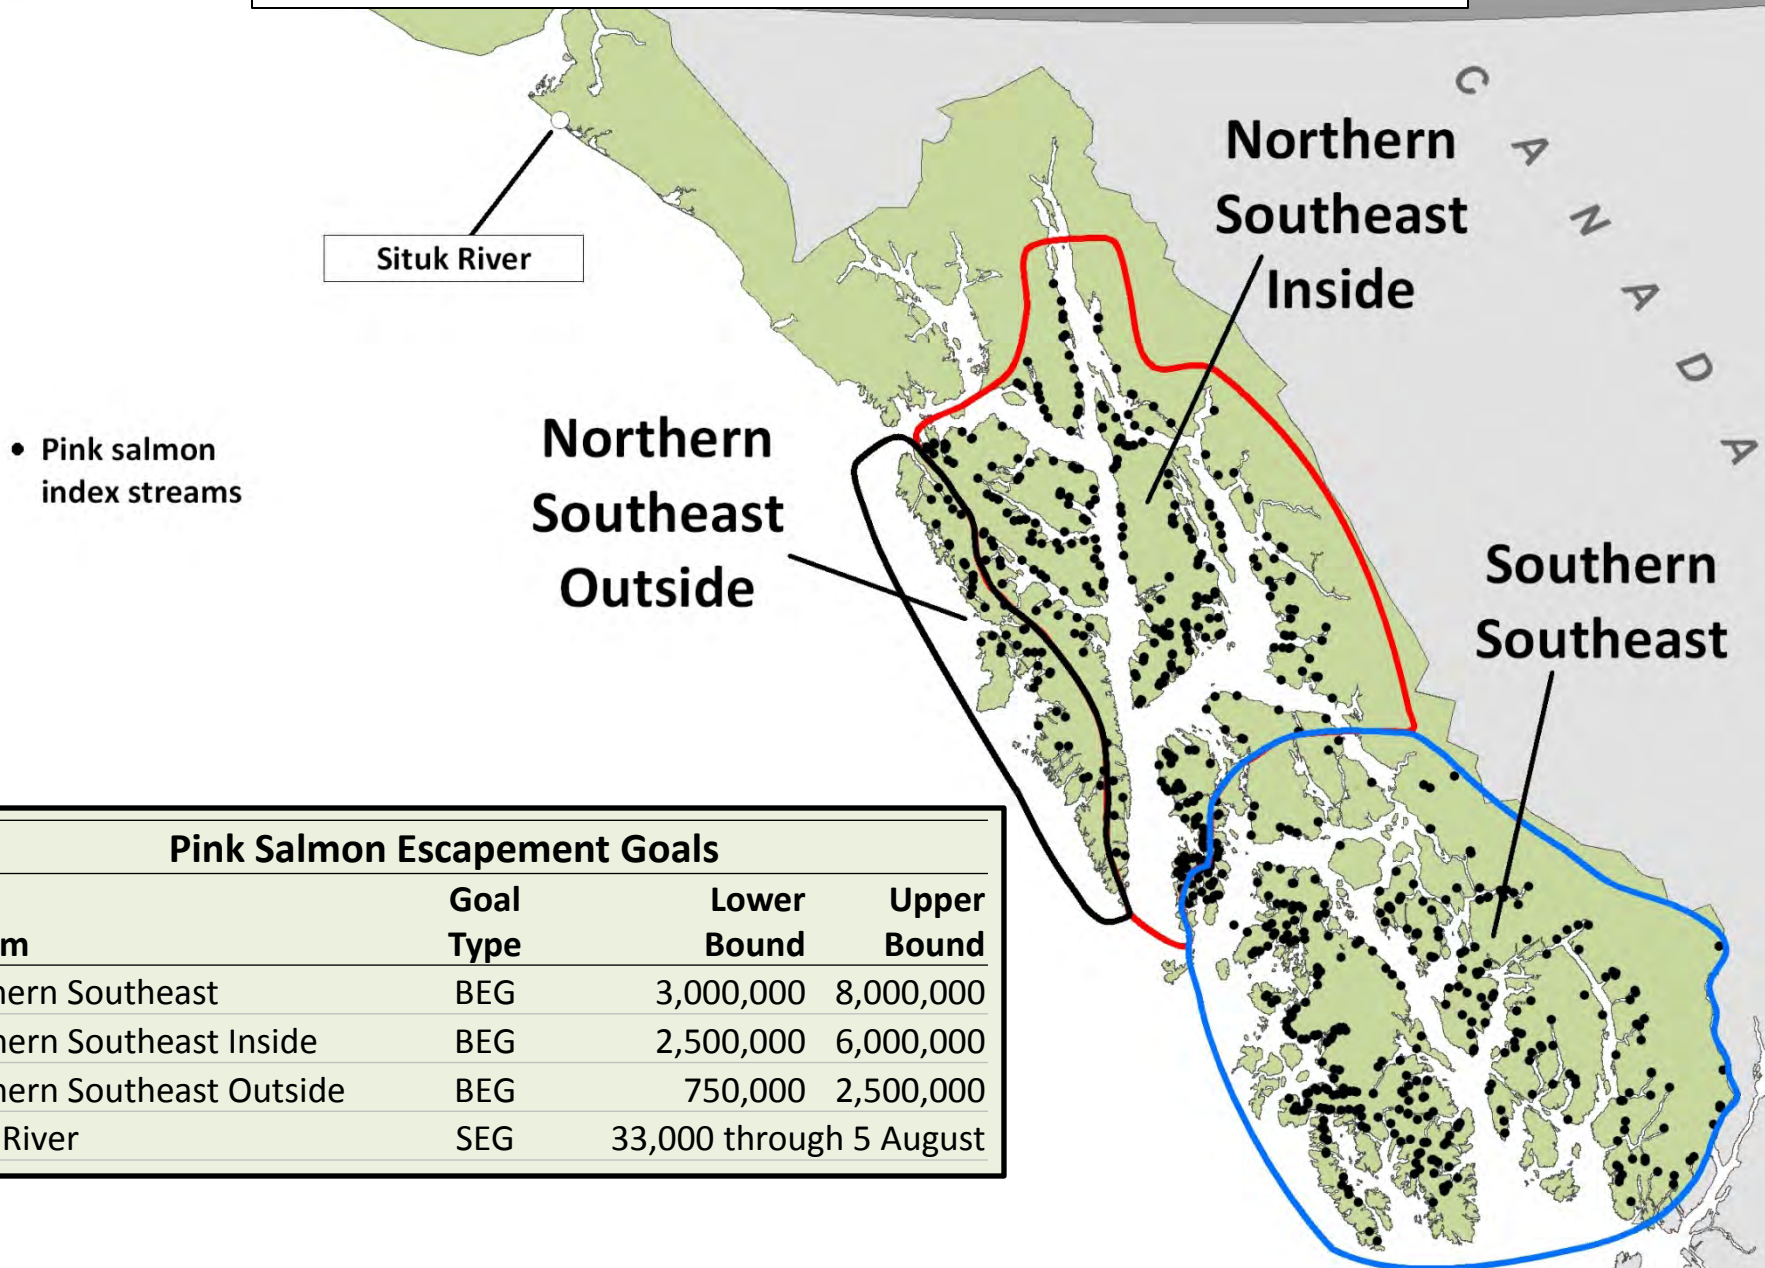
Situk River

CANADA

Northern Southeast Inside

• Pink salmon index streams

Northern Southeast Outside

Southern Southeast

Pink Salmon Escapement Goals

| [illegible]m | Goal Type | Lower Bound | Upper Bound |
|---|---|---|---|
| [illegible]ern Southeast | BEG | 3,000,000 | 8,000,000 |
| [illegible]ern Southeast Inside | BEG | 2,500,000 | 6,000,000 |
| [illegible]ern Southeast Outside | BEG | 750,000 | 2,500,000 |
| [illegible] River | SEG | 33,000 through 5 August | |